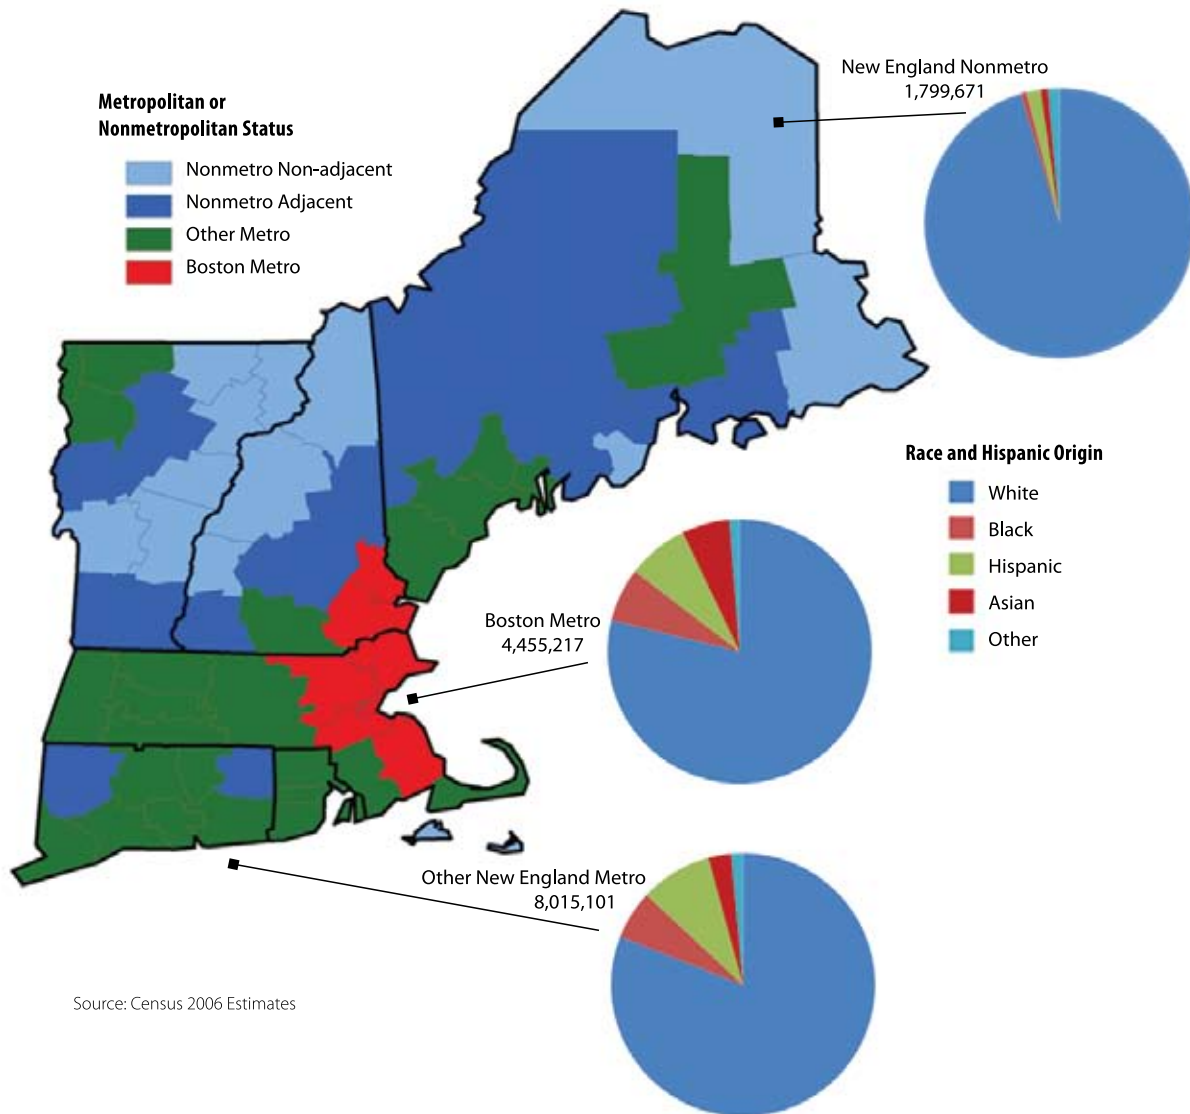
Metropolitan or Nonmetropolitan Status

Nonmetro Non-adjacent
Nonmetro Adjacent
Other Metro
Boston Metro

New England Nonmetro
1,799,671

Race and Hispanic Origin

White
Black
Hispanic
Asian
Other

Boston Metro
4,455,217

Other New England Metro
8,015,101

Source: Census 2006 Estimates